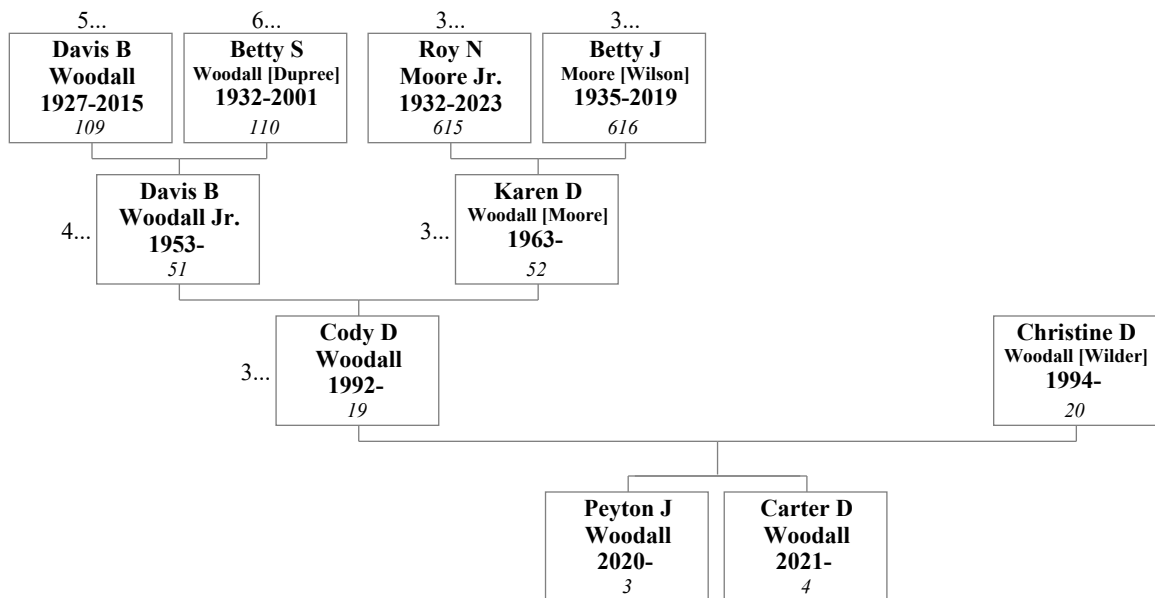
5...
Davis B Woodall 1927-2015
109

6...
Betty S Woodall [Dupree] 1932-2001
110

3...
Roy N Moore Jr. 1932-2023
615

3...
Betty J Moore [Wilson] 1935-2019
616

4...
Davis B Woodall Jr. 1953-
51

3...
Karen D Woodall [Moore] 1963-
52

3...
Cody D Woodall 1992-
19

Christine D Woodall [Wilder] 1994-
20

Peyton J Woodall 2020-
3

Carter D Woodall 2021-
4